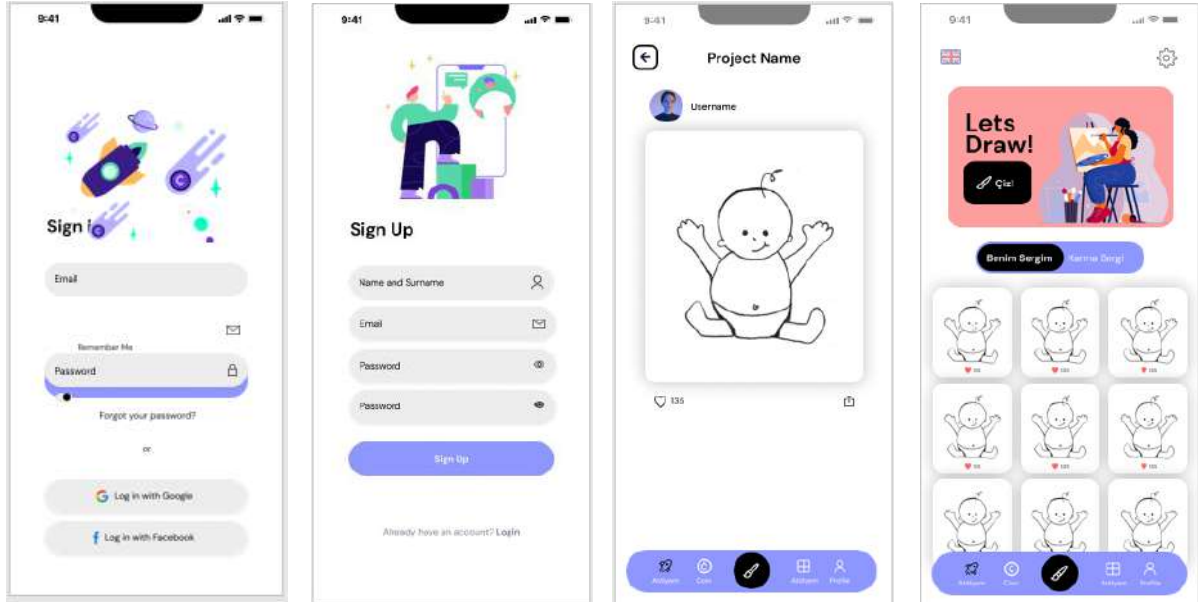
9:41

Sign i

Email

Remember Me

Password

Forgot your password?

or

Log in with Google

Log in with Facebook

9:41

Sign Up

Name and Surname

Email

Password

Password

Sign Up

Already have an account? Login

9:41

Project Name

Username

135

Atölyem

Çizim

Akışım

Profile

9:41

Lets Draw!

Çiz!

Benim Sergim

Karma Sergi

Atölyem

Çizi

Akışım

Profile